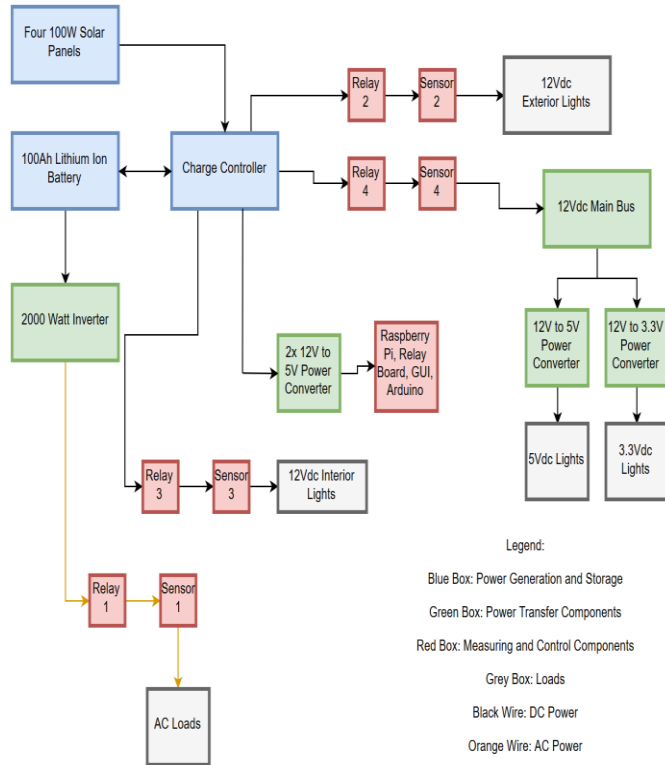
Four 100W Solar Panels

Relay 2

Sensor 2

12Vdc Exterior Lights

100Ah Lithium Ion Battery

Charge Controller

Relay 4

Sensor 4

12Vdc Main Bus

2000 Watt Inverter

12V to 5V Power Converter

12V to 3.3V Power Converter

2x 12V to 5V Power Converter

Raspberry Pi, Relay Board, GUI, Arduino

5Vdc Lights

3.3Vdc Lights

Relay 3

Sensor 3

12Vdc Interior Lights

Legend:

Blue Box: Power Generation and Storage

Green Box: Power Transfer Components

Red Box: Measuring and Control Components

Grey Box: Loads

Black Wire: DC Power

Orange Wire: AC Power

Relay 1

Sensor 1

AC Loads